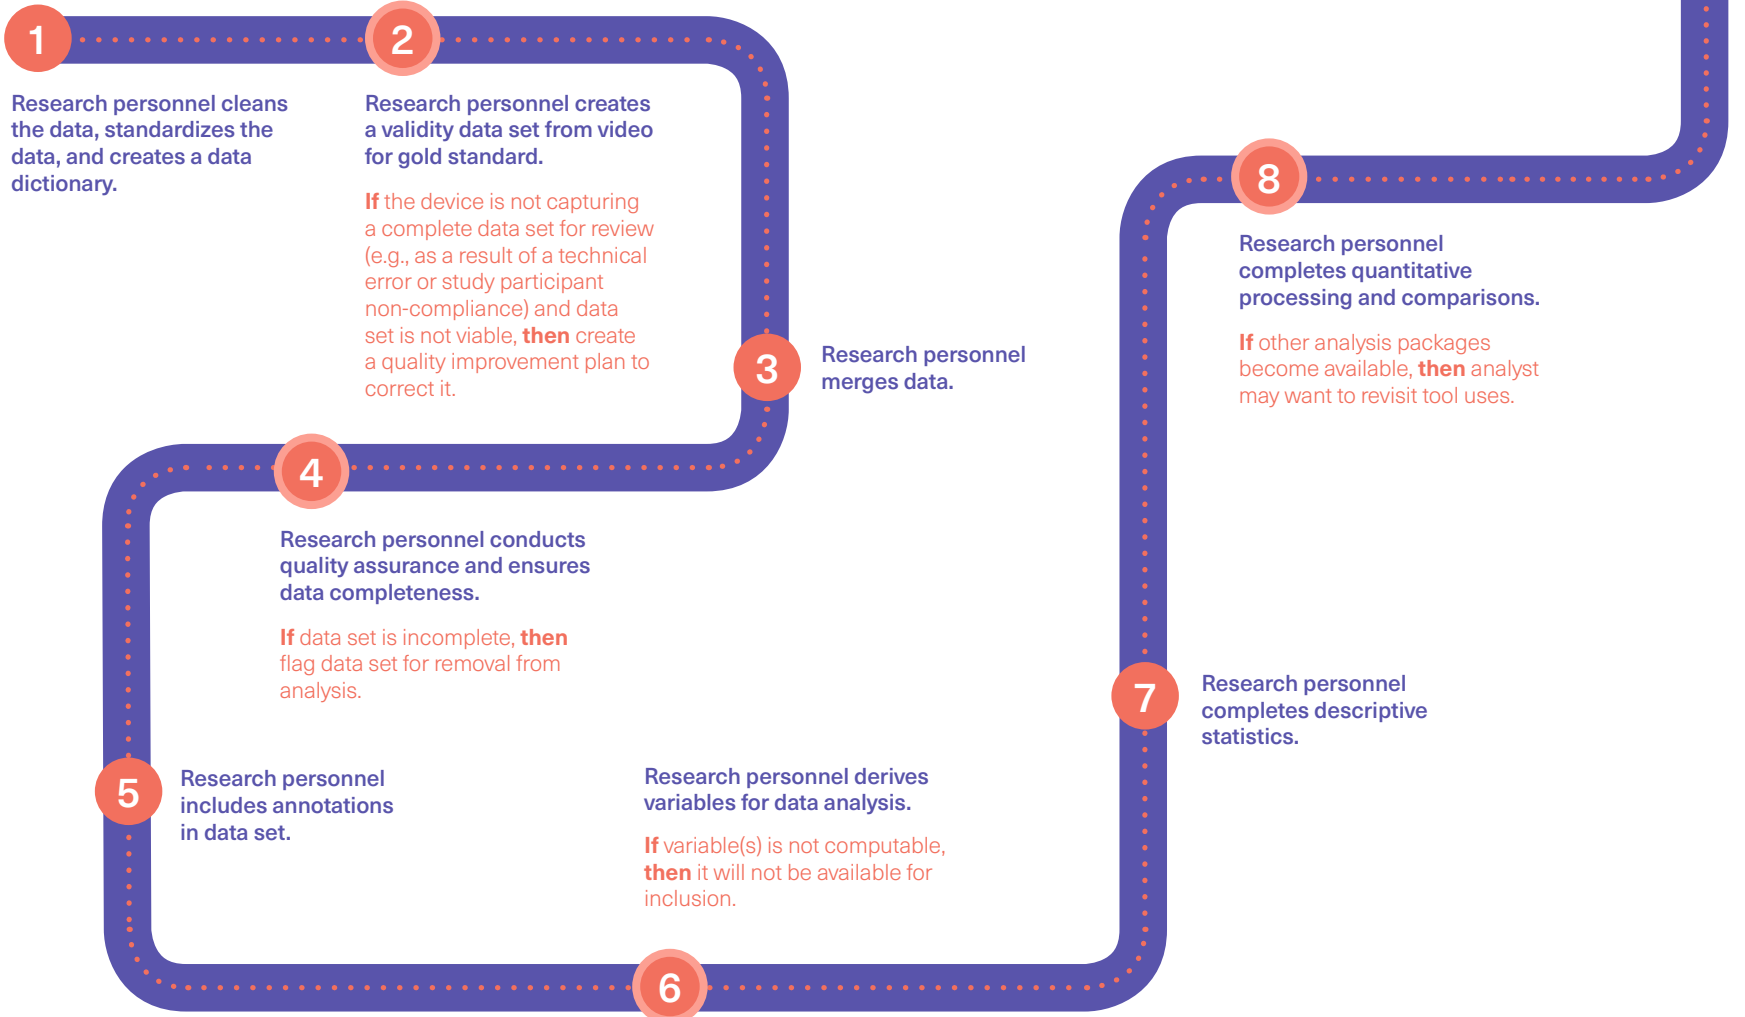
1

Research personnel cleans the data, standardizes the data, and creates a data dictionary.

2

Research personnel creates a validity data set from video for gold standard.

If the device is not capturing a complete data set for review (e.g., as a result of a technical error or study participant non-compliance) and data set is not viable, then create a quality improvement plan to correct it.

3

Research personnel merges data.

4

Research personnel conducts quality assurance and ensures data completeness.

If data set is incomplete, then flag data set for removal from analysis.

5

Research personnel includes annotations in data set.

6

Research personnel derives variables for data analysis.

If variable(s) is not computable, then it will not be available for inclusion.

7

Research personnel completes descriptive statistics.

8

Research personnel completes quantitative processing and comparisons.

If other analysis packages become available, then analyst may want to revisit tool uses.